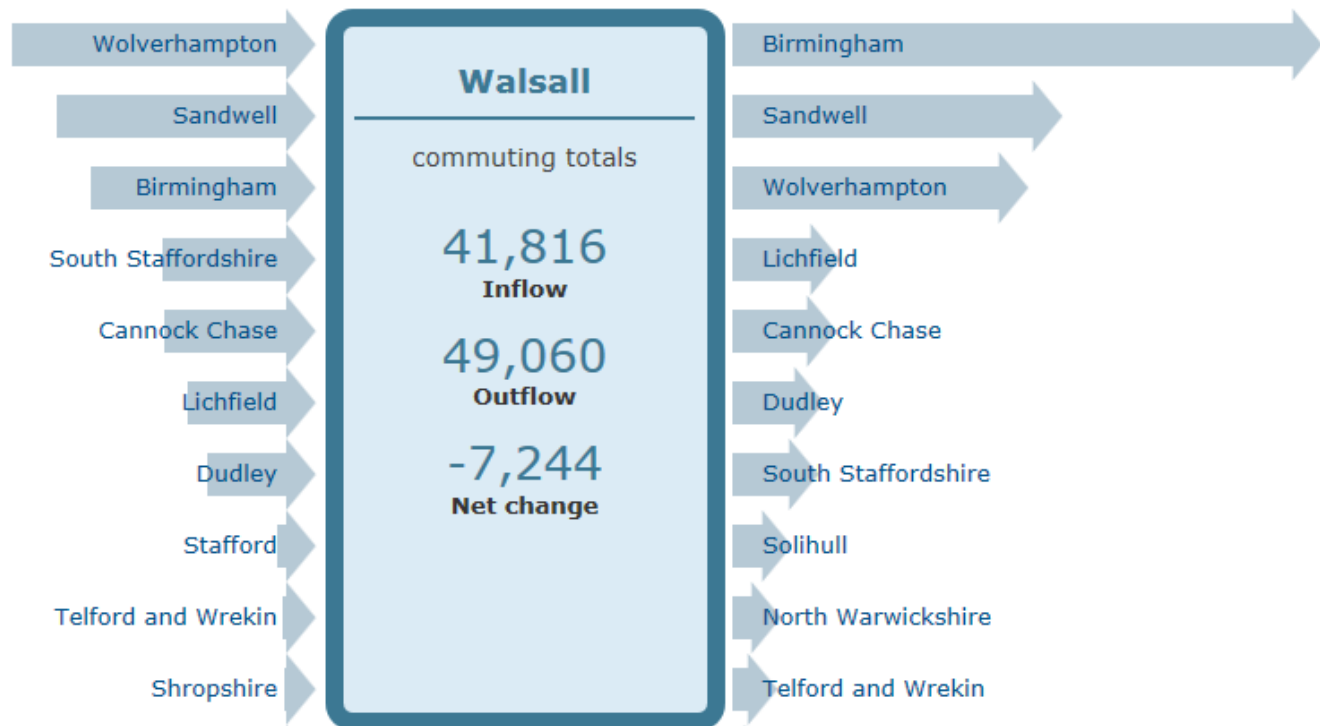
Wolverhampton
Sandwell
Birmingham
South Staffordshire
Cannock Chase
Lichfield
Dudley
Stafford
Telford and Wrekin
Shropshire

Walsall

commuting totals

41,816
Inflow

49,060
Outflow

-7,244
Net change

Birmingham
Sandwell
Wolverhampton
Lichfield
Cannock Chase
Dudley
South Staffordshire
Solihull
North Warwickshire
Telford and Wrekin